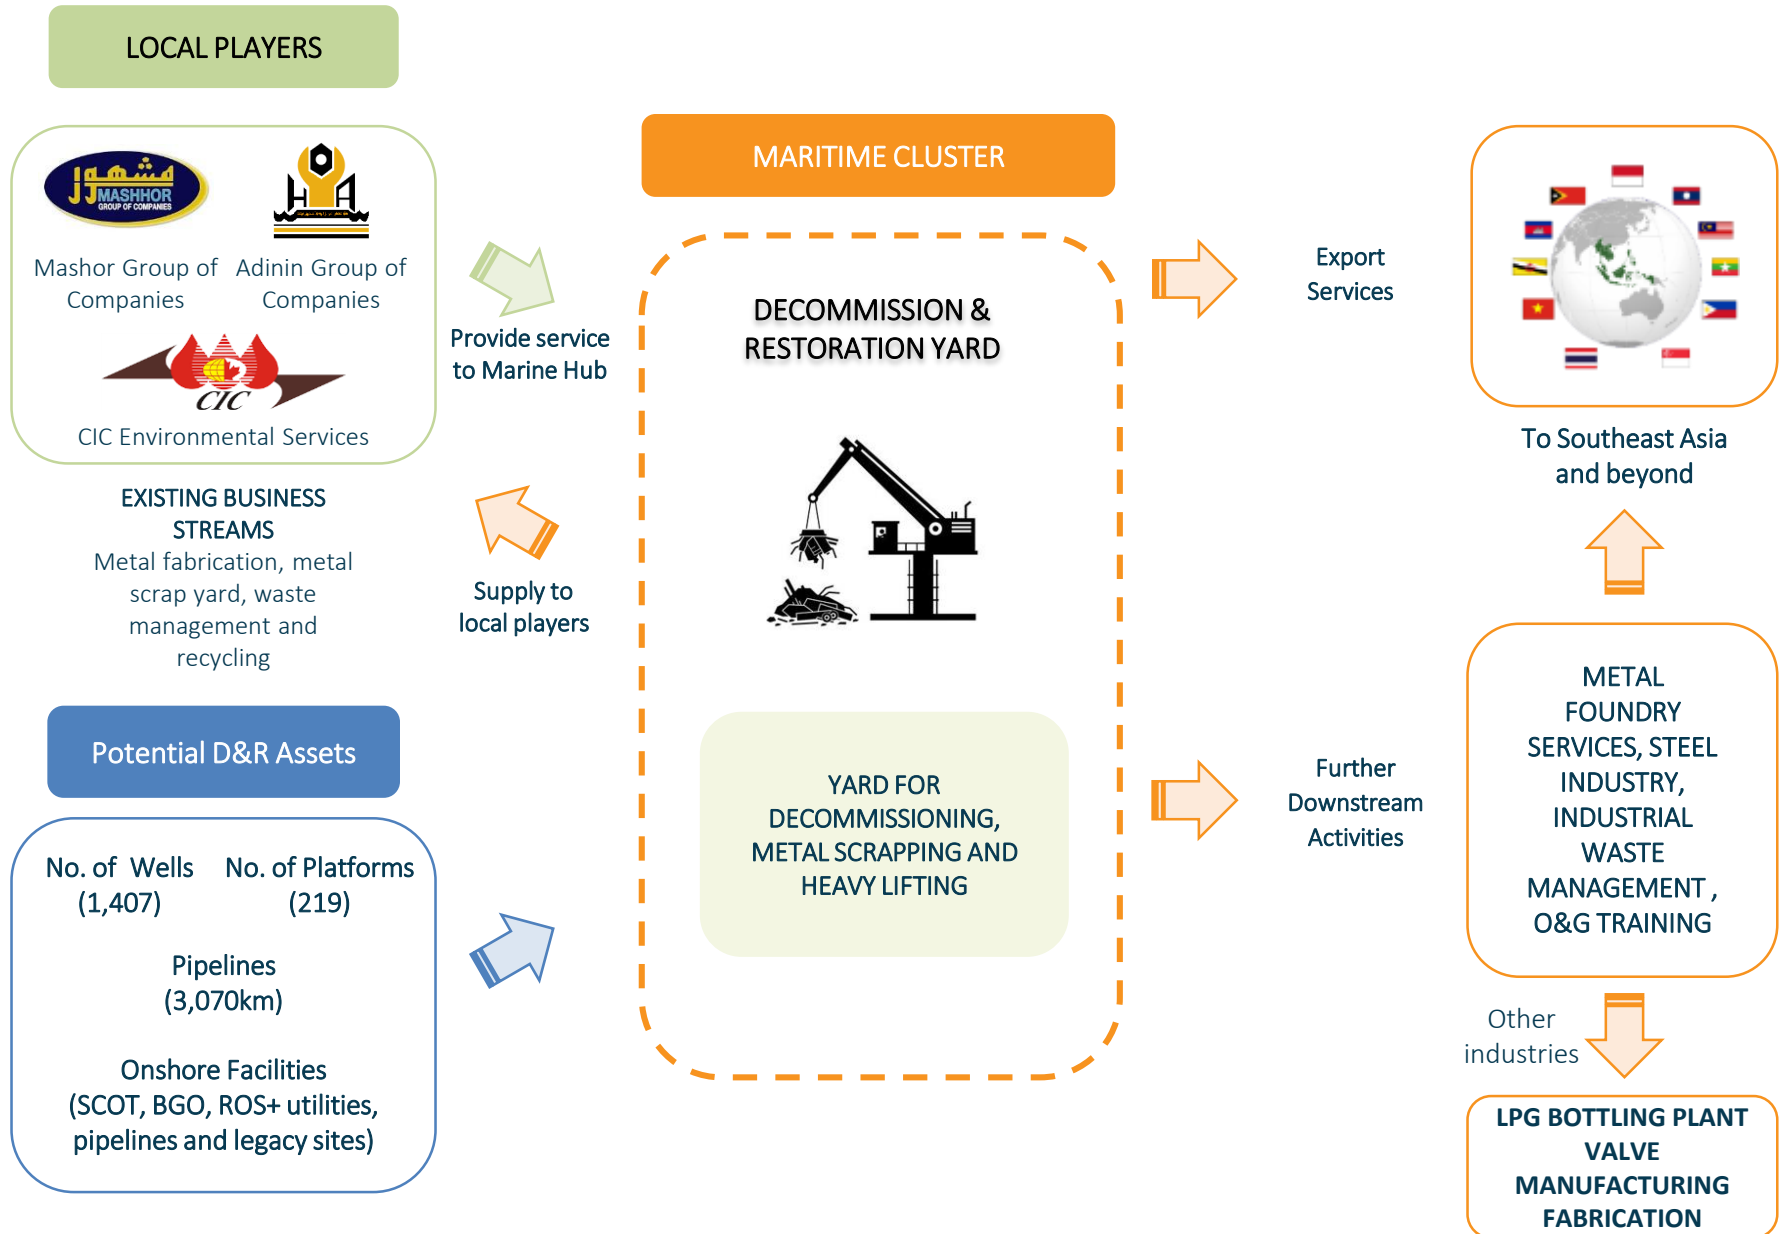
LOCAL PLAYERS

MASHHOR GROUP OF COMPANIES

Mashor Group of Companies

Adinin Group of Companies

CIC

CIC Environmental Services

EXISTING BUSINESS STREAMS
Metal fabrication, metal scrap yard, waste management and recycling

Potential D&R Assets

No. of Wells (1,407)

No. of Platforms (219)

Pipelines (3,070km)

Onshore Facilities (SCOT, BGO, ROS+ utilities, pipelines and legacy sites)

Provide service to Marine Hub

Supply to local players

MARITIME CLUSTER

DECOMMISSION & RESTORATION YARD

YARD FOR DECOMMISSIONING, METAL SCRAPPING AND HEAVY LIFTING

Export Services

To Southeast Asia and beyond

Further Downstream Activities

METAL FOUNDRY SERVICES, STEEL INDUSTRY, INDUSTRIAL WASTE MANAGEMENT , O&G TRAINING

Other industries

LPG BOTTLING PLANT VALVE MANUFACTURING FABRICATION